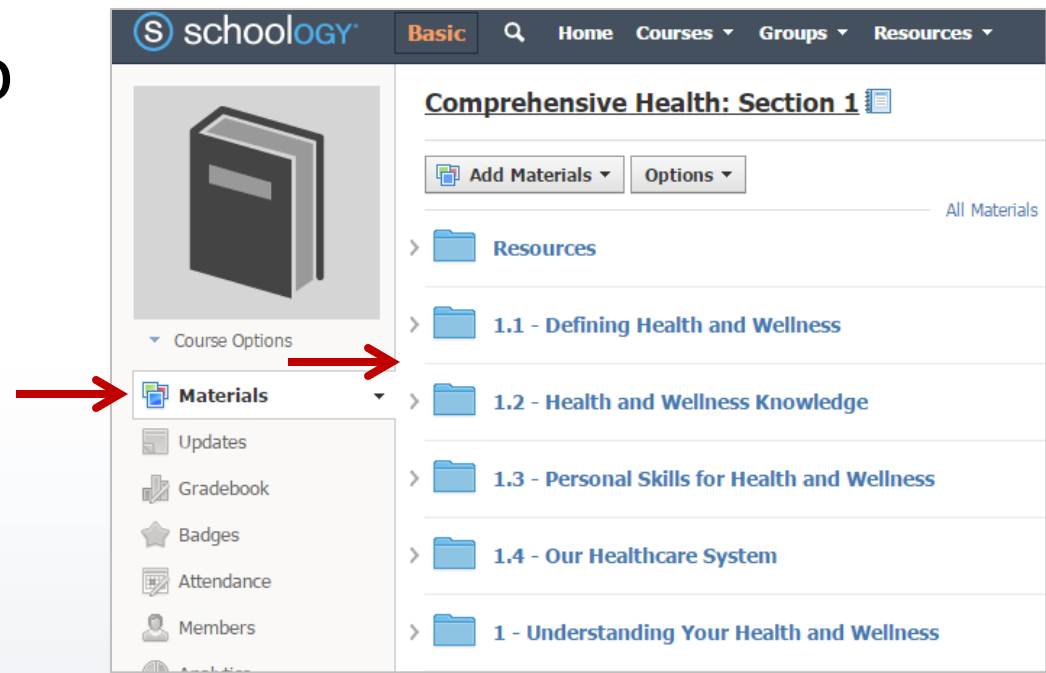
o

schoology

Basic

Home

Courses

Groups

Resources

Comprehensive Health: Section 1

Add Materials

Options

All Materials

Resources

1.1 - Defining Health and Wellness

1.2 - Health and Wellness Knowledge

1.3 - Personal Skills for Health and Wellness

1.4 - Our Healthcare System

1 - Understanding Your Health and Wellness

Course Options

Materials

Updates

Gradebook

Badges

Attendance

Members

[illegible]